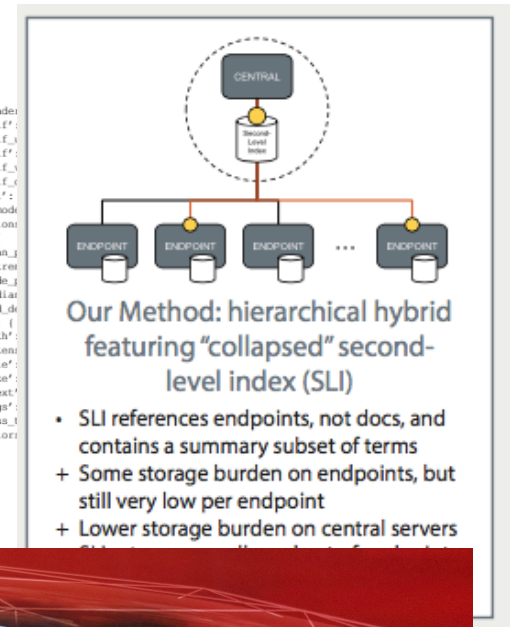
CENTRAL

Second-Level Index

ENDPOINT

ENDPOINT

ENDPOINT

...

ENDPOINT

Our Method: hierarchical hybrid featuring "collapsed" second-level index (SLI)

• SLI references endpoints, not docs, and contains a summary subset of terms

+ Some storage burden on endpoints, but still very low per endpoint

+ Lower storage burden on central servers

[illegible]